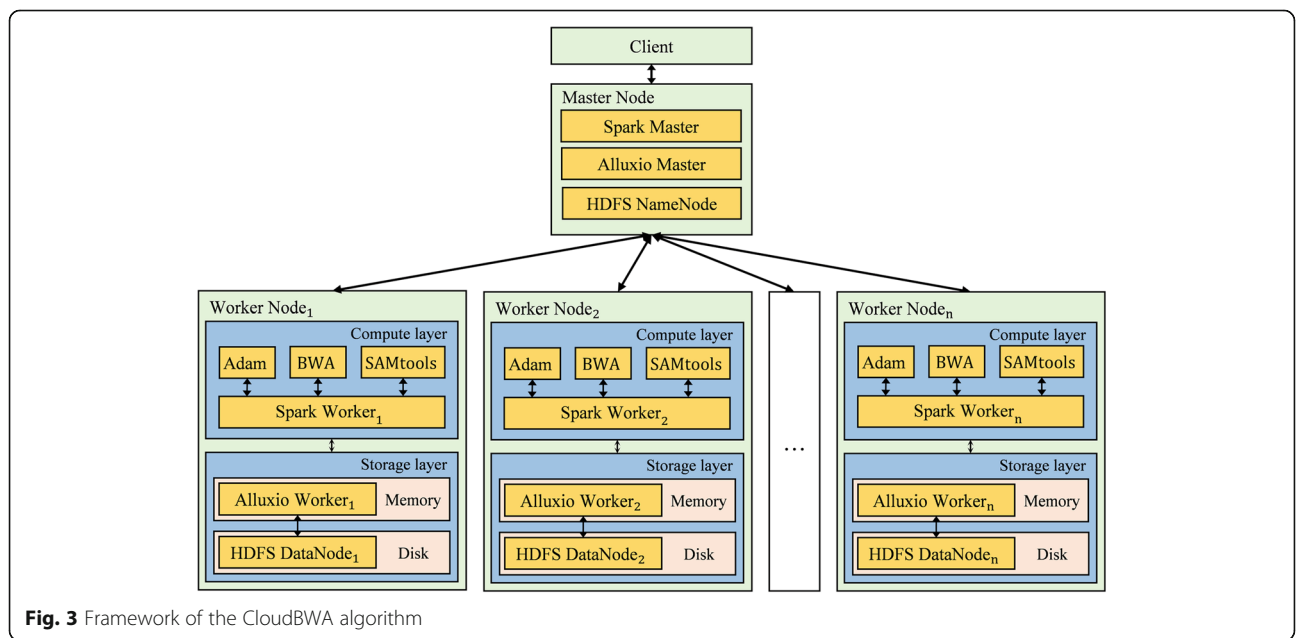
Client

Master Node

Spark Master

Alluxio Master

HDFS NameNode

Worker Node$_1$

Compute layer

Adam

BWA

SAMtools

Spark Worker$_1$

Storage layer

Alluxio Worker$_1$

Memory

HDFS DataNode$_1$

Disk

Worker Node$_2$

Compute layer

Adam

BWA

SAMtools

Spark Worker$_2$

Storage layer

Alluxio Worker$_2$

Memory

HDFS DataNode$_2$

Disk

…

Worker Node$_n$

Compute layer

Adam

BWA

SAMtools

Spark Worker$_n$

Storage layer

Alluxio Worker$_n$

Memory

HDFS DataNode$_n$

Disk

**Fig. 3** Framework of the CloudBWA algorithm